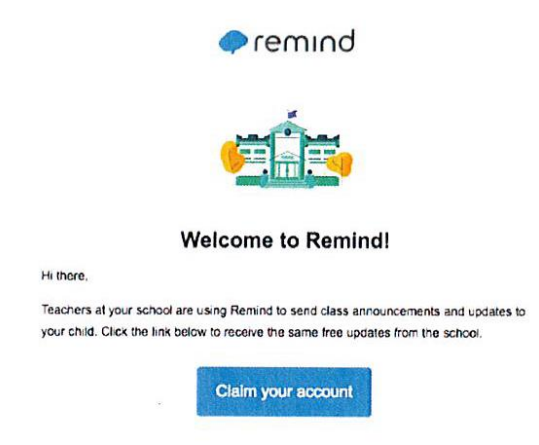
remind

Welcome to Remind!

Hi there,

Teachers at your school are using Remind to send class announcements and updates to your child. Click the link below to receive the same free updates from the school.

Claim your account